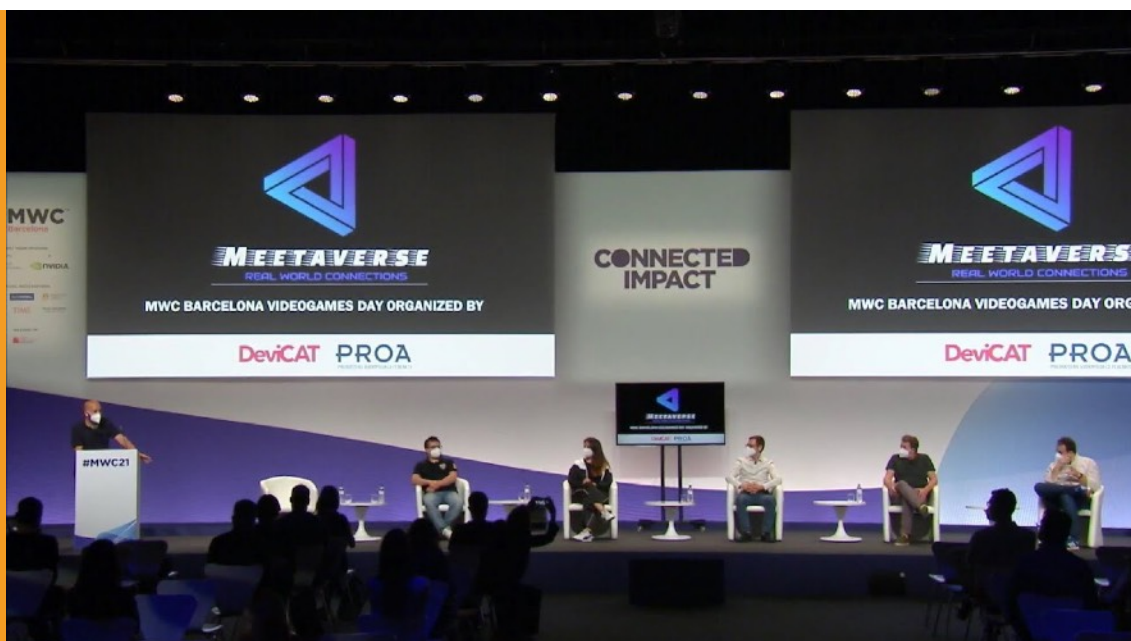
MWC
Barcelona

NVIDIA

MEETAVERSE
REAL WORLD CONNECTIONS
MWC BARCELONA VIDEOGAMES DAY ORGANIZED BY
DeviCAT PROA

CONNECTED IMPACT

MEETAVERSE
REAL WORLD CONNECTIONS
MWC BARCELONA VIDEOGAMES DAY ORG
DeviCAT PROA

#MWC21